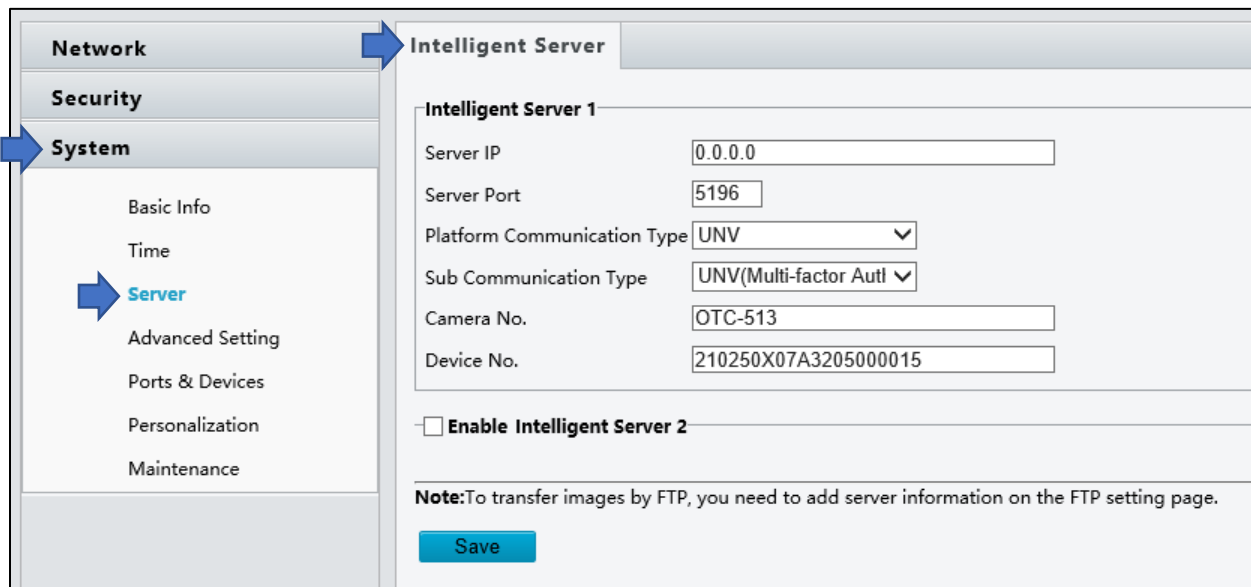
Network
Security
System
Basic Info
Time
Server
Advanced Setting
Ports & Devices
Personalization
Maintenance

Intelligent Server

Intelligent Server 1

| | |
|---|---|
| Server IP | 0.0.0.0 |
| Server Port | 5196 |
| Platform Communication Type | UNV |
| Sub Communication Type | UNV(Multi-factor Autl |
| Camera No. | OTC-513 |
| Device No. | 210250X07A3205000015 |

Enable Intelligent Server 2

Note:To transfer images by FTP, you need to add server information on the FTP setting page.

Save